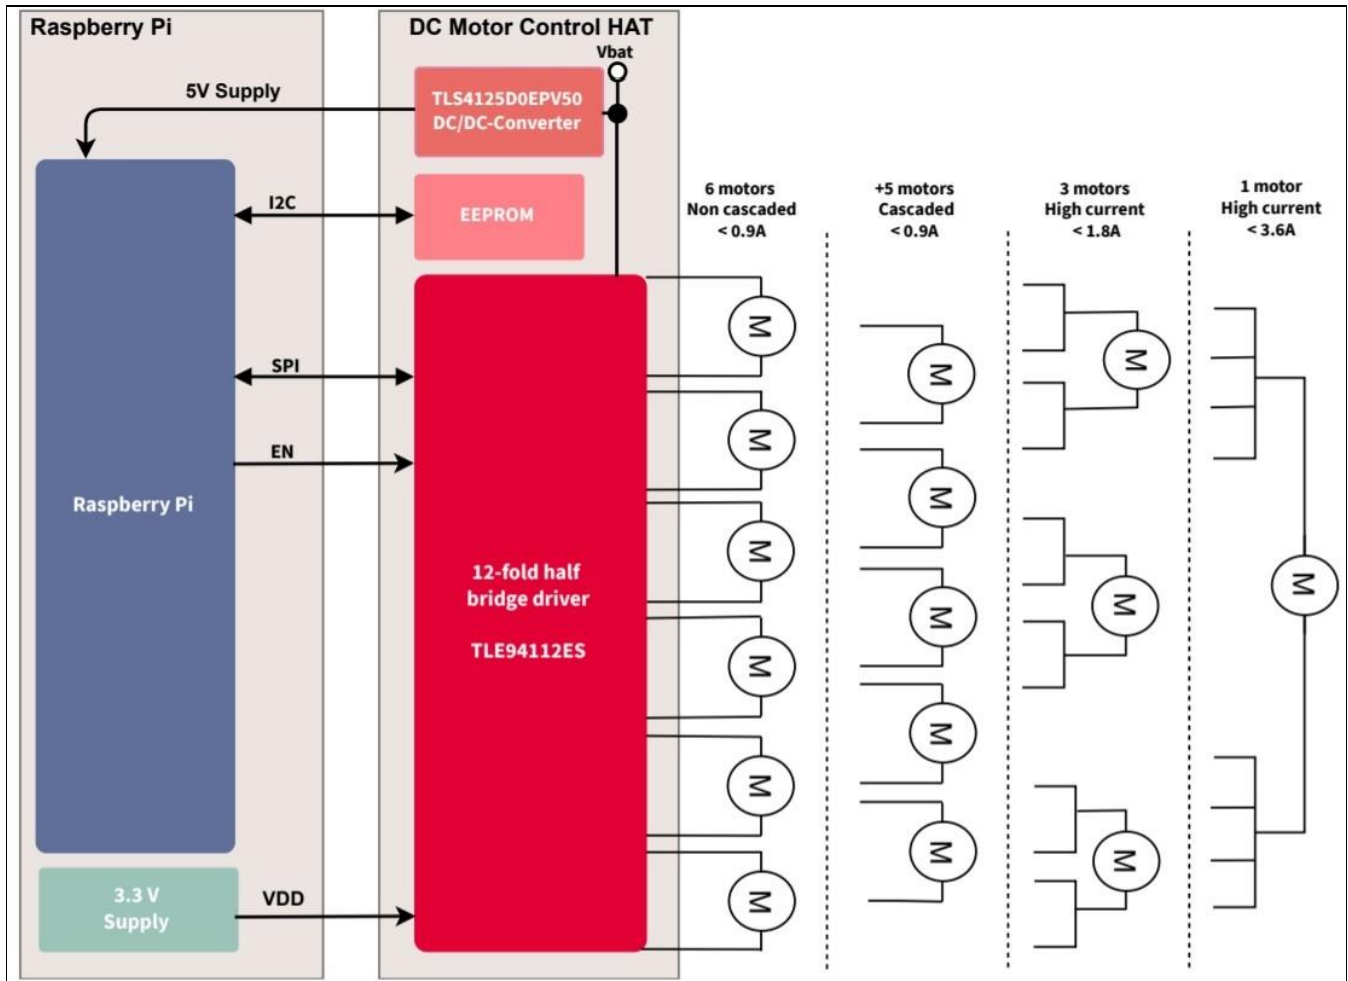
Raspberry Pi

DC Motor Control HAT

Vbat

5V Supply

TLS4125D0EPV50 DC/DC-Converter

I2C

EEPROM

SPI

EN

Raspberry Pi

12-fold half bridge driver

TLE94112ES

3.3 V Supply

VDD

6 motors Non cascaded < 0.9A

+5 motors Cascaded < 0.9A

3 motors High current < 1.8A

1 motor High current < 3.6A

M M M M M M

M M M M M

M M M

M